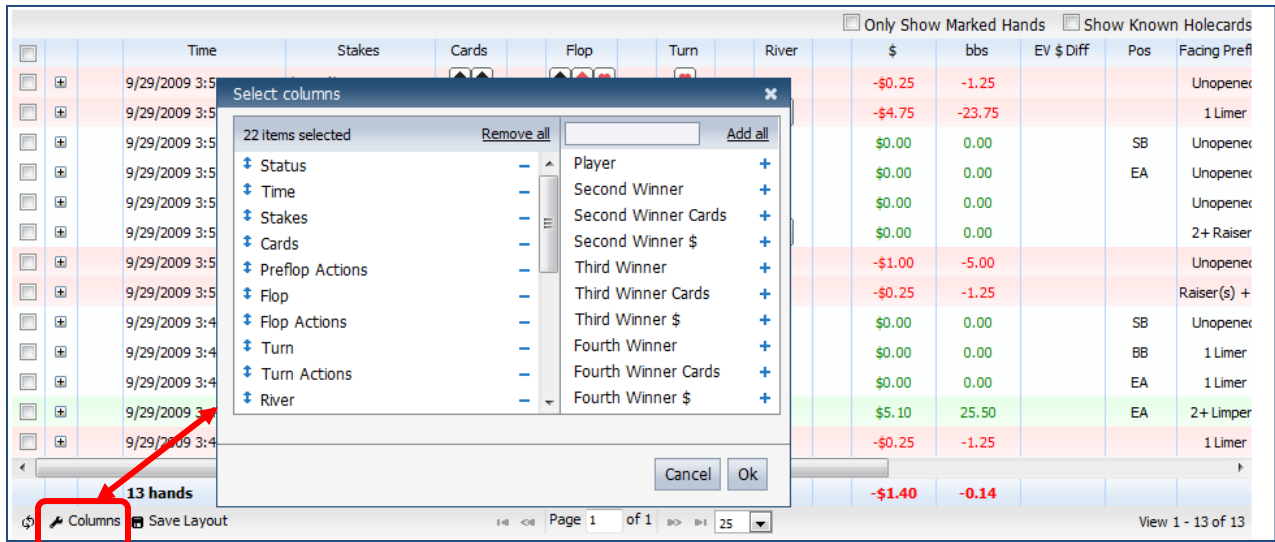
Only Show Marked Hands Show Known Holecards

| | | Time | Stakes | Cards | Flop | Turn | River | $ | bbs | EV $ Diff | Pos | Facing Prefl |
|---|---|---|---|---|---|---|---|---|---|---|---|---|
| | ⊞ | 9/29/2009 3:5 | | | | | | -\$0.25 | -1.25 | | | Unopened |
| | ⊞ | 9/29/2009 3:5 | | | | | | -\$4.75 | -23.75 | | | 1 Limer |
| | ⊞ | 9/29/2009 3:5 | | | | | | \$0.00 | 0.00 | | SB | Unopened |
| | ⊞ | 9/29/2009 3:5 | | | | | | \$0.00 | 0.00 | | EA | Unopened |
| | ⊞ | 9/29/2009 3:5 | | | | | | \$0.00 | 0.00 | | | Unopened |
| | ⊞ | 9/29/2009 3:5 | | | | | | \$0.00 | 0.00 | | | 2+ Raiser |
| | ⊞ | 9/29/2009 3:5 | | | | | | -\$1.00 | -5.00 | | | Unopened |
| | ⊞ | 9/29/2009 3:5 | | | | | | -\$0.25 | -1.25 | | | Raiser(s) + |
| | ⊞ | 9/29/2009 3:4 | | | | | | \$0.00 | 0.00 | | SB | Unopened |
| | ⊞ | 9/29/2009 3:4 | | | | | | \$0.00 | 0.00 | | BB | 1 Limer |
| | ⊞ | 9/29/2009 3:4 | | | | | | \$0.00 | 0.00 | | EA | 1 Limer |
| | ⊞ | 9/29/2009 3 | | | | | | \$5.10 | 25.50 | | EA | 2+ Limper |
| | ⊞ | 9/29/2009 3:4 | | | | | | -\$0.25 | -1.25 | | | 1 Limer |
| | | 13 hands | | | | | | -\$1.40 | -0.14 | | | |

Select columns

22 items selected Remove all

Status
Time
Stakes
Cards
Preflop Actions
Flop
Flop Actions
Turn
Turn Actions
River

Add all

Player
Second Winner
Second Winner Cards
Second Winner $
Third Winner
Third Winner Cards
Third Winner $
Fourth Winner
Fourth Winner Cards
Fourth Winner $

Cancel Ok

Columns Save Layout Page 1 of 1 25 View 1 - 13 of 13